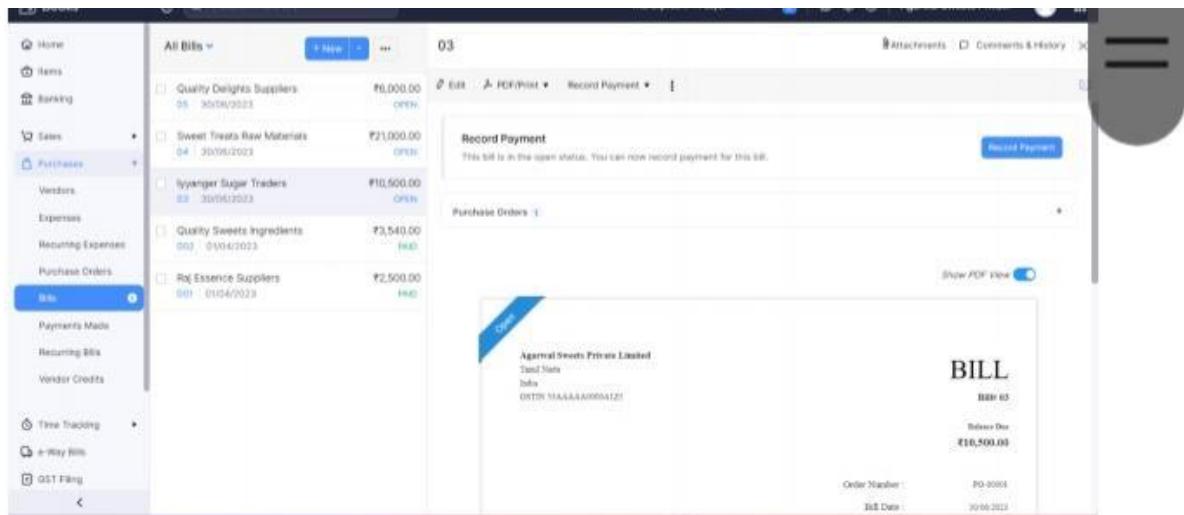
Home
Items
Banking
Sales
Purchases
Vendors
Expenses
Recurring Expenses
Purchase Orders
Bills
Payments Made
Recurring Bills
Vendor Credits
Time Tracking
e-Way Bills
GST Filing
<

All Bills
+ New
...

Quality Delights Suppliers
05 30/06/2023
₹6,000.00
OPEN

Sweet Treats Raw Materials
04 30/06/2023
₹21,000.00
OPEN

Iyyanger Sugar Traders
03 30/06/2023
₹10,500.00
OPEN

Quality Sweets Ingredients
002 01/04/2023
₹3,540.00
PAID

Raj Essence Suppliers
001 01/04/2023
₹2,500.00
PAID

03
Attachments
Comments & History

Edit
PDF/Print
Record Payment

Record Payment
This bill is in the open status. You can now record payment for this bill.
Record Payment

Purchase Orders 1

Show PDF View

Open

Agarwal Sweets Private Limited
Tamil Nadu
India
GSTIN 33AAAAA0000A1Z5

BILL
Bill# 03

Balance Due
₹10,500.00

Order Number : PO-00003
Bill Date : 30/06/2023